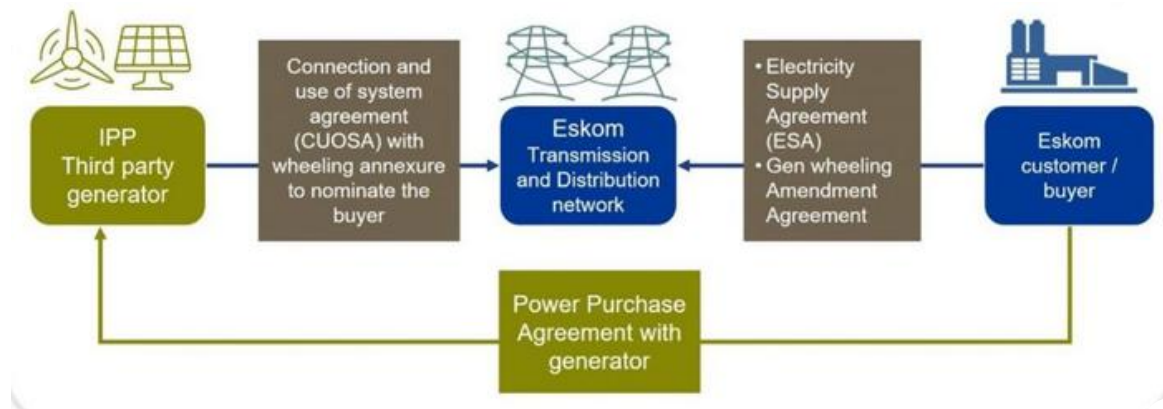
IPP
Third party generator

Connection and use of system agreement (CUOSA) with wheeling annexure to nominate the buyer

Eskom
Transmission and Distribution network

• Electricity Supply Agreement (ESA)
• Gen wheeling Amendment Agreement

Eskom
customer / buyer

Power Purchase Agreement with generator